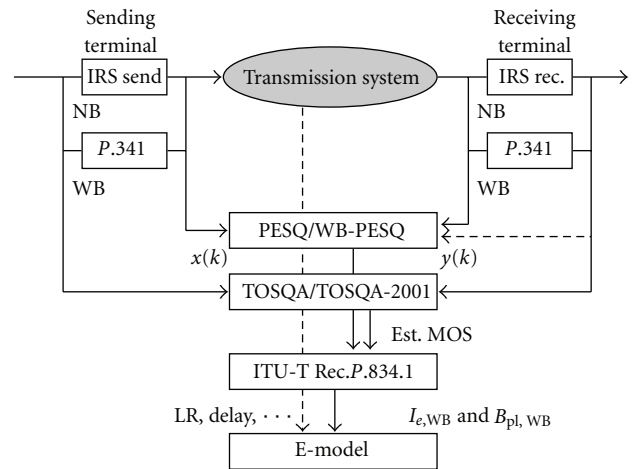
Sending terminal

Receiving terminal

IRS send

Transmission system

IRS rec.

NB

NB

$P.341$

$P.341$

WB

WB

PESQ/WB-PESQ

$x(k)$

$y(k)$

TOSQA/TOSQA-2001

Est. MOS

ITU-T Rec.$P.834.1$

LR, delay, $\cdots$

$I_{e,\mathrm{WB}}$ and $B_{\mathrm{pl,\,WB}}$

E-model